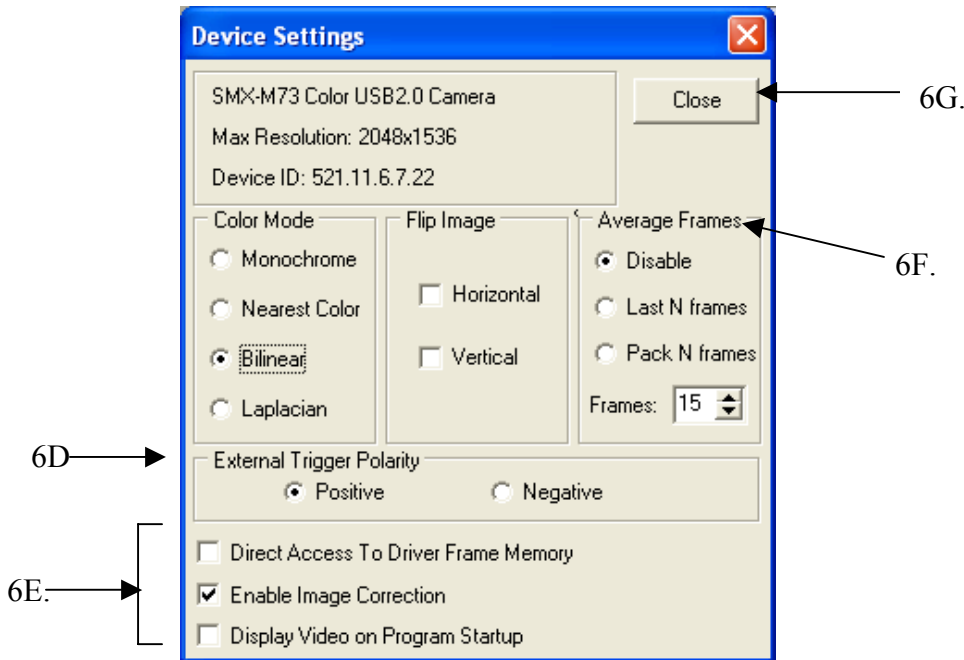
Device Settings

SMX-M73 Color USB2.0 Camera
Max Resolution: 2048x1536
Device ID: 521.11.6.7.22

Close

6G.

Color Mode
Monochrome
Nearest Color
Bilinear
Laplacian

Flip Image
Horizontal
Vertical

Average Frames
Disable
Last N frames
Pack N frames
Frames: 15

6F.

6D

External Trigger Polarity
Positive
Negative

6E.

Direct Access To Driver Frame Memory
Enable Image Correction
Display Video on Program Startup